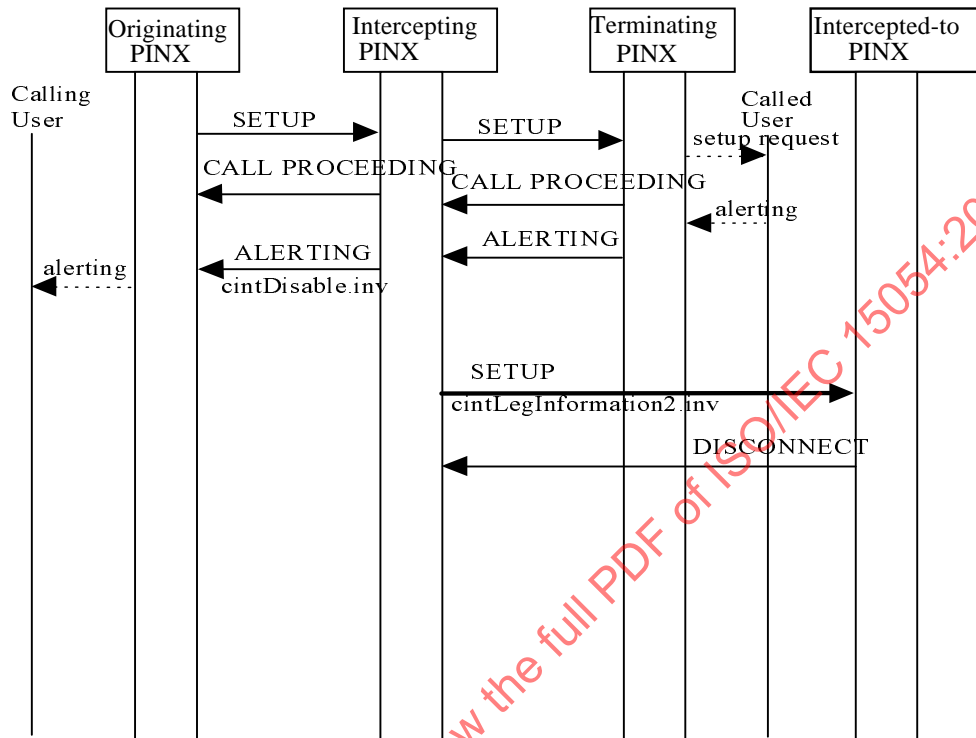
Originating PINX

Intercepting PINX

Terminating PINX

Intercepted-to PINX

Calling User

Called User

SETUP

SETUP

setup request

CALL PROCEEDING

CALL PROCEEDING

alerting

ALERTING

ALERTING

alerting

cintDisable.inv

SETUP

cintLegInformation2.inv

DISCONNECT

w the full PDF of ISO/IEC 15054:20